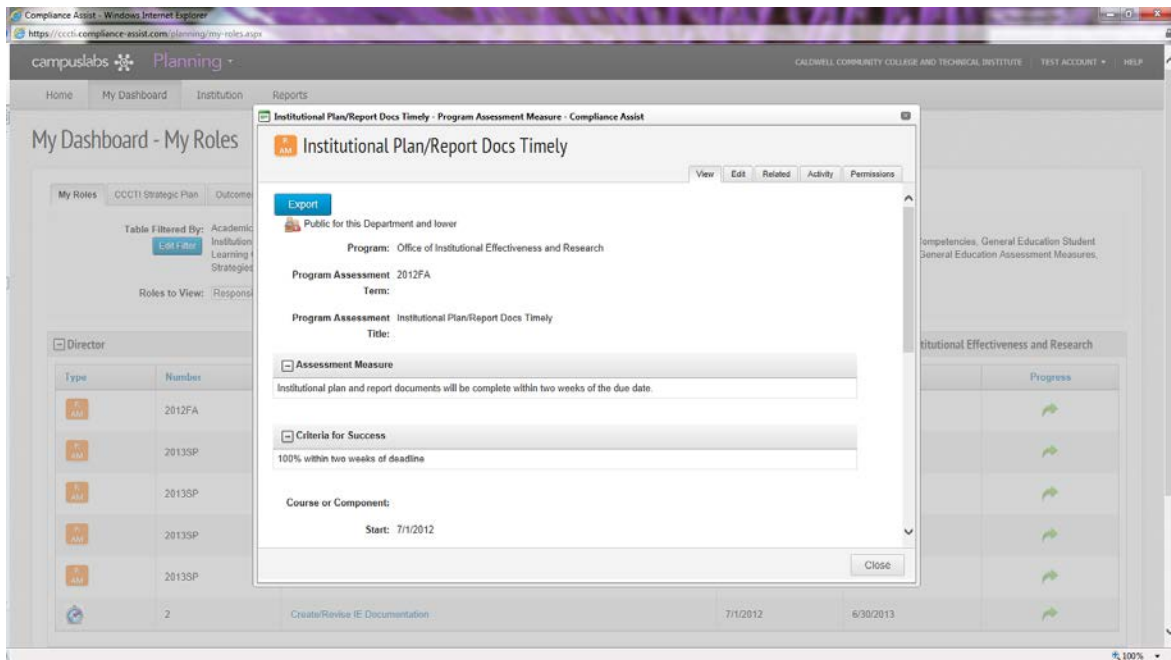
Compliance Assist - Windows Internet Explorer

https://cccti.compliance-assist.com/planning/my-roles.aspx

campuslabs Planning

CALDWELL COMMUNITY COLLEGE AND TECHNICAL INSTITUTE | TEST ACCOUNT | HELP

Home | My Dashboard | Institution | Reports

My Dashboard - My Roles

My Roles | CCCTI Strategic Plan | Outcome

Table Filtered By: Academic Institution Learning Strategies

Edit Filter

ompetencies, General Education Student General Education Assessment Measures,

Roles to View: Responsi

Director

titutional Effectiveness and Research

| Type | Number | | | | Progress |
|---|---|---|---|---|---|
| AM | 2012FA | | | | |
| AM | 2013SP | | | | |
| AM | 2013SP | | | | |
| AM | 2013SP | | | | |
| AM | 2013SP | | | | |
| | 2 | Create/Revise IE Documentation | 7/1/2012 | 6/30/2013 | |

Institutional Plan/Report Docs Timely - Program Assessment Measure - Compliance Assist

AM Institutional Plan/Report Docs Timely

View | Edit | Related | Activity | Permissions

Export

Public for this Department and lower

Program: Office of Institutional Effectiveness and Research

Program Assessment Term: 2012FA

Program Assessment Title: Institutional Plan/Report Docs Timely

Assessment Measure

Institutional plan and report documents will be complete within two weeks of the due date.

Criteria for Success

100% within two weeks of deadline

Course or Component:

Start: 7/1/2012

Close

100%